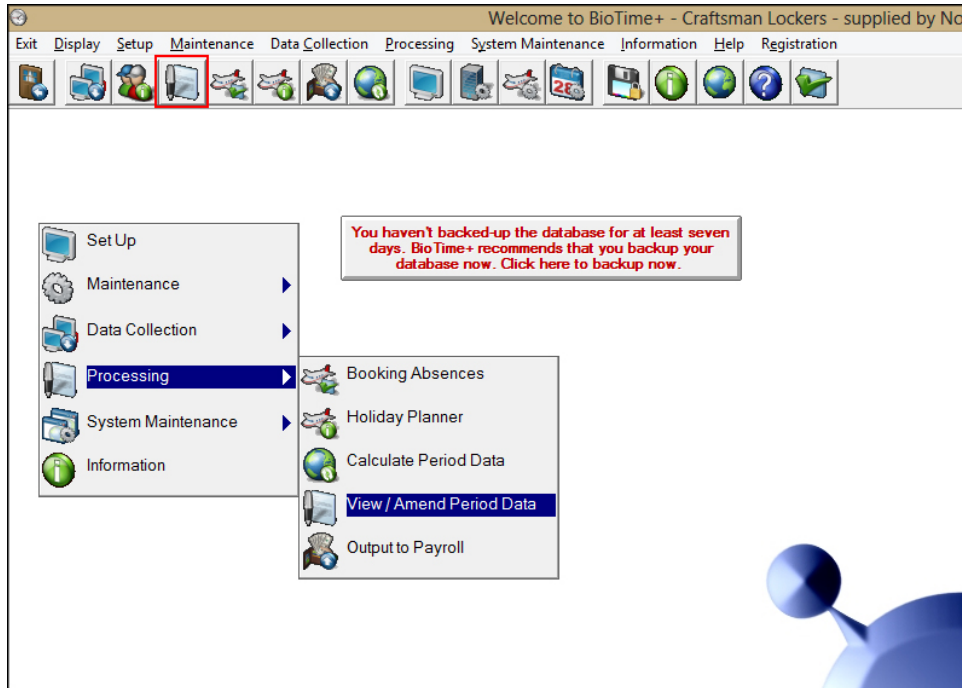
Welcome to BioTime+ - Craftsman Lockers - supplied by No

Exit Display Setup Maintenance Data Collection Processing System Maintenance Information Help Registration

You haven't backed-up the database for at least seven days. BioTime+ recommends that you backup your database now. Click here to backup now.

Set Up
Maintenance
Data Collection
Processing
System Maintenance
Information

Booking Absences
Holiday Planner
Calculate Period Data
View / Amend Period Data
Output to Payroll